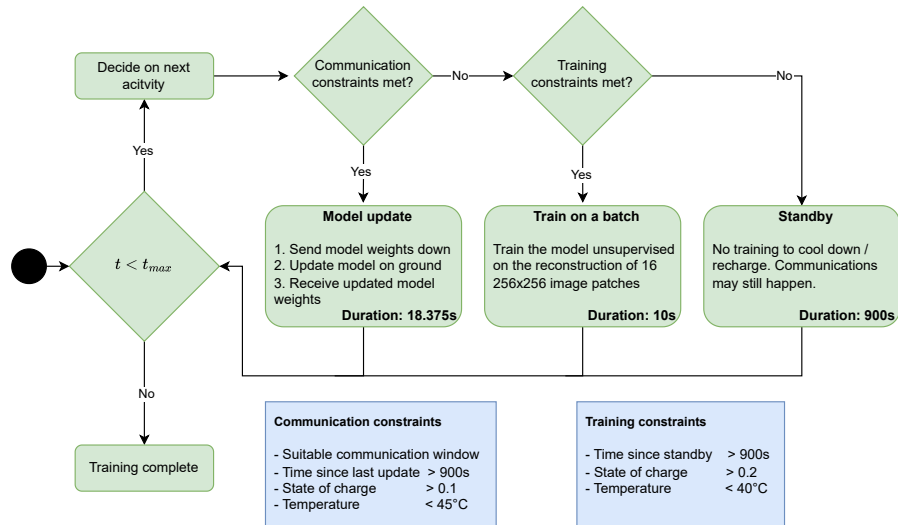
Decide on next acitvity

Communication constraints met?

No

Training constraints met?

No

Yes

Yes

Yes

$t < t_{max}$

Model update

1. Send model weights down
2. Update model on ground
3. Receive updated model weights

Duration: 18.375s

Train on a batch

Train the model unsupervised on the reconstruction of 16 256x256 image patches

Duration: 10s

Standby

No training to cool down / recharge. Communications may still happen.

Duration: 900s

No

Training complete

Communication constraints

- Suitable communication window
- Time since last update > 900s
- State of charge > 0.1
- Temperature < 45°C

Training constraints

- Time since standby > 900s
- State of charge > 0.2
- Temperature < 40°C